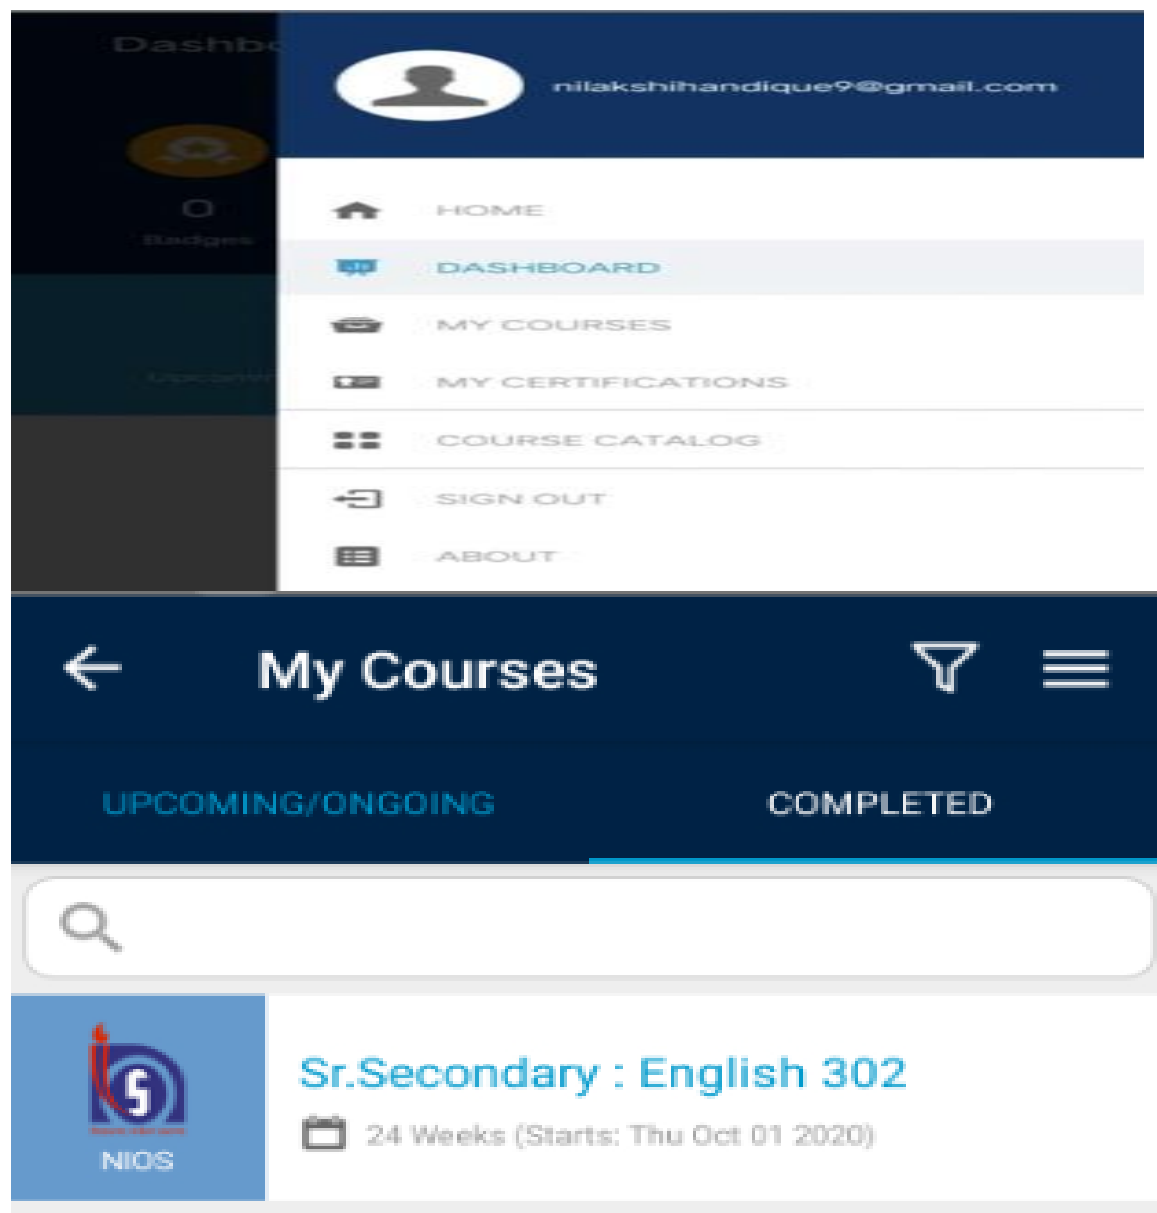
Dashbo

0
Badges

Upcomi

nilakshihandique9@gmail.com

HOME
DASHBOARD
MY COURSES
MY CERTIFICATIONS
COURSE CATALOG
SIGN OUT
ABOUT

My Courses

UPCOMING/ONGOING
COMPLETED

NIOS

Sr.Secondary : English 302
24 Weeks (Starts: Thu Oct 01 2020)